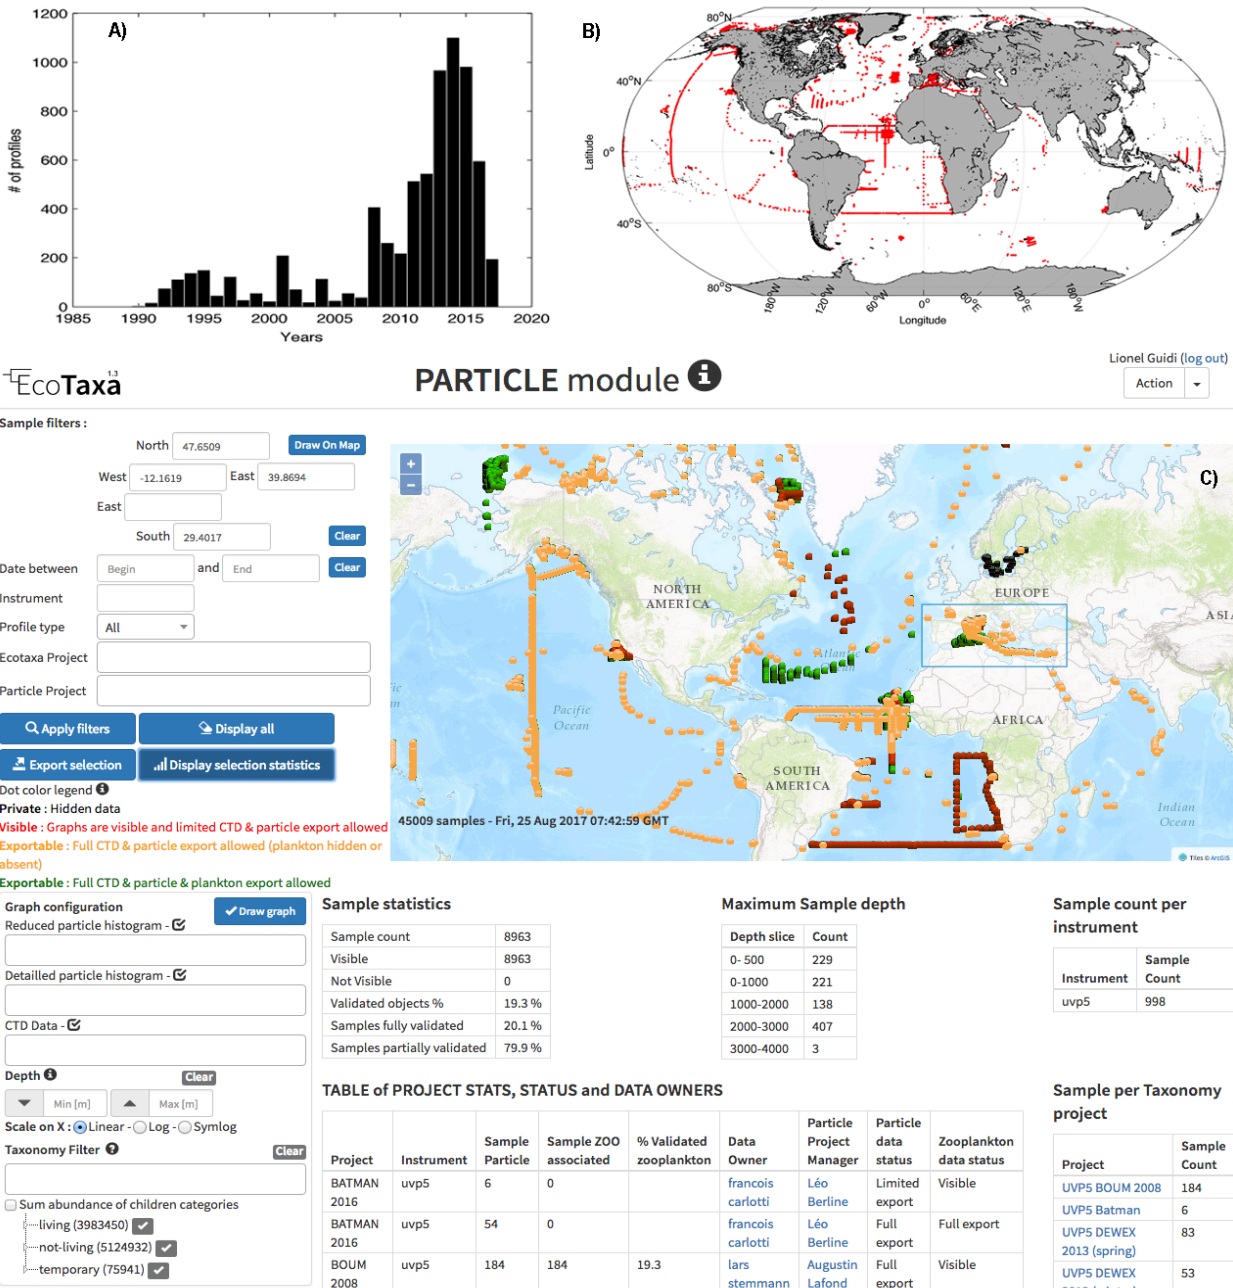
A)

1200
1000
800
600
400
200
0
# of profiles
1985 1990 1995 2000 2005 2010 2015 2020
Years

B)

80°N
40°N
0°
40°S
80°S
Latitude
180°W 120°W 60°W 0° 60°E 120°E 180°W
Longitude

EcoTaxa 1.3

PARTICLE module

Lionel Guidi (log out)

Action

Sample filters :

North 47.6509
Draw On Map
West -12.1619 East 39.8694
East
South 29.4017
Clear
Date between Begin and End
Clear
Instrument
Profile type All
Ecotaxa Project
Particle Project
Apply filters
Display all
Export selection
Display selection statistics
Dot color legend
Private : Hidden data
Visible : Graphs are visible and limited CTD & particle export allowed
Exportable : Full CTD & particle export allowed (plankton hidden or absent)
Exportable : Full CTD & particle & plankton export allowed

C)

NORTH AMERICA
EUROPE
ASIA
Atlan
Pacific Ocean
AFRICA
SOUTH AMERICA
Indian Ocean
45009 samples - Fri, 25 Aug 2017 07:42:59 GMT
Tiles © ArcGIS

Graph configuration
Draw graph
Reduced particle histogram -
Detailled particle histogram -
CTD Data -
Depth
Clear
Min [m]
Max [m]
Scale on X : Linear - Log - Symlog
Taxonomy Filter
Clear
Sum abundance of children categories
living (3983450)
not-living (5124932)
temporary (75941)

Sample statistics

| Sample count | 8963 |
|---|---|
| Visible | 8963 |
| Not Visible | 0 |
| Validated objects % | 19.3 % |
| Samples fully validated | 20.1 % |
| Samples partially validated | 79.9 % |

Maximum Sample depth

| Depth slice | Count |
|---|---|
| 0- 500 | 229 |
| 0-1000 | 221 |
| 1000-2000 | 138 |
| 2000-3000 | 407 |
| 3000-4000 | 3 |

Sample count per instrument

| Instrument | Sample Count |
|---|---|
| uvp5 | 998 |

TABLE of PROJECT STATS, STATUS and DATA OWNERS

| Project | Instrument | Sample Particle | Sample ZOO associated | % Validated zooplankton | Data Owner | Particle Project Manager | Particle data status | Zooplankton data status |
|---|---|---|---|---|---|---|---|---|
| BATMAN 2016 | uvp5 | 6 | 0 | | francois carlotti | Léo Berline | Limited export | Visible |
| BATMAN 2016 | uvp5 | 54 | 0 | | francois carlotti | Léo Berline | Full export | Full export |
| BOUM 2008 | uvp5 | 184 | 184 | 19.3 | lars stemmann | Augustin Lafond | Full export | Visible |

Sample per Taxonomy project

| Project | Sample Count |
|---|---|
| UVP5 BOUM 2008 | 184 |
| UVP5 Batman | 6 |
| UVP5 DEWEX 2013 (spring) | 83 |
| UVP5 DEWEX | 53 |